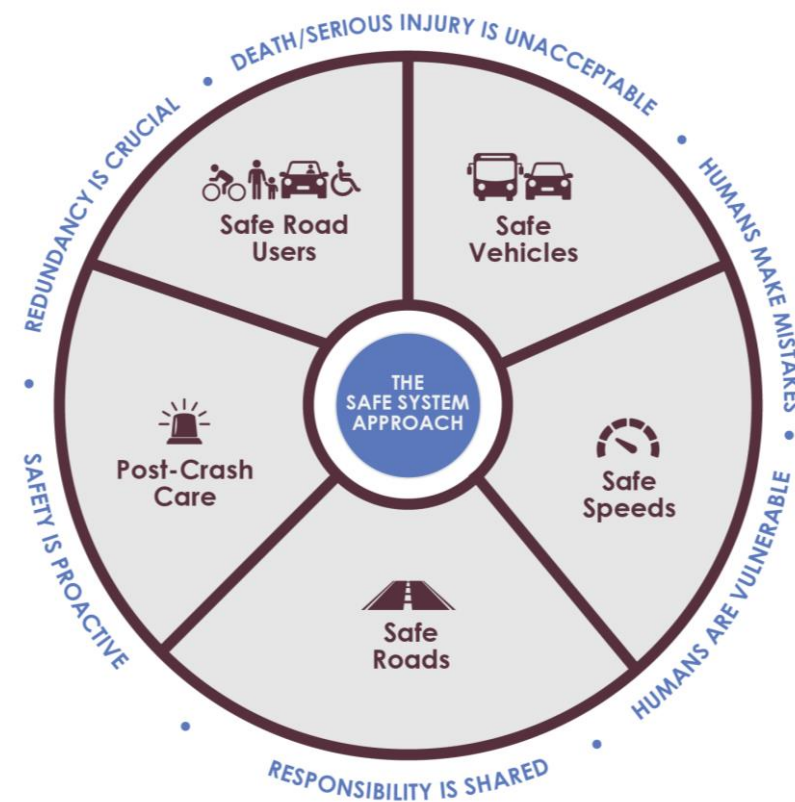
DEATH/SERIOUS INJURY IS UNACCEPTABLE • HUMANS MAKE MISTAKES • HUMANS ARE VULNERABLE • RESPONSIBILITY IS SHARED • SAFETY IS PROACTIVE • REDUNDANCY IS CRUCIAL •

Safe Road Users

Safe Vehicles

Safe Speeds

Safe Roads

Post-Crash Care

THE SAFE SYSTEM APPROACH